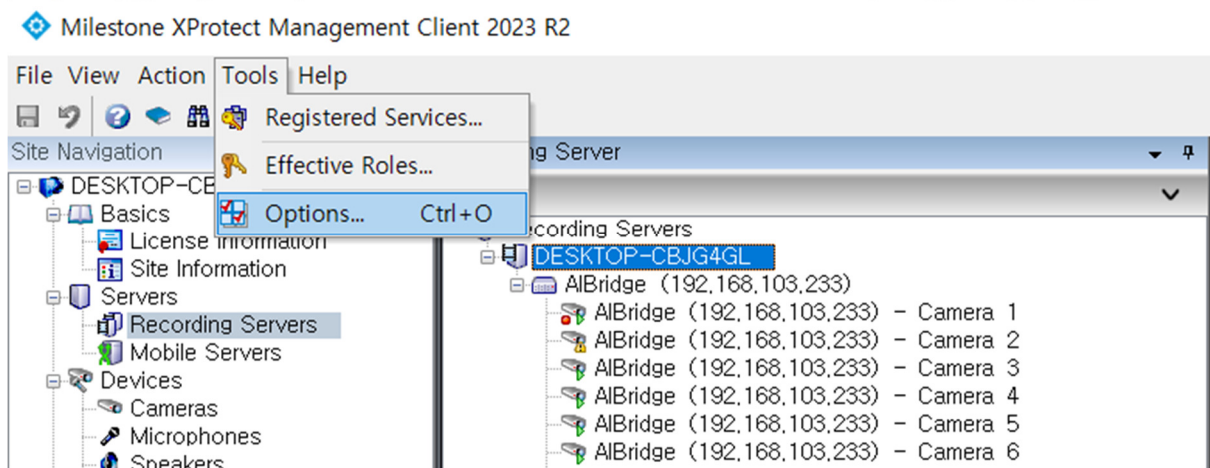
Milestone XProtect Management Client 2023 R2

File View Action Tools Help

Registered Services...
Effective Roles...
Options... Ctrl+O

Site Navigation

DESKTOP-CB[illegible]
Basics
License Information
Site Information
Servers
Recording Servers
Mobile Servers
Devices
Cameras
Microphones
Speakers

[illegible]g Server

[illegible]ecording Servers
DESKTOP-CBJG4GL
AIBridge (192,168,103,233)
AIBridge (192,168,103,233) - Camera 1
AIBridge (192,168,103,233) - Camera 2
AIBridge (192,168,103,233) - Camera 3
AIBridge (192,168,103,233) - Camera 4
AIBridge (192,168,103,233) - Camera 5
AIBridge (192,168,103,233) - Camera 6